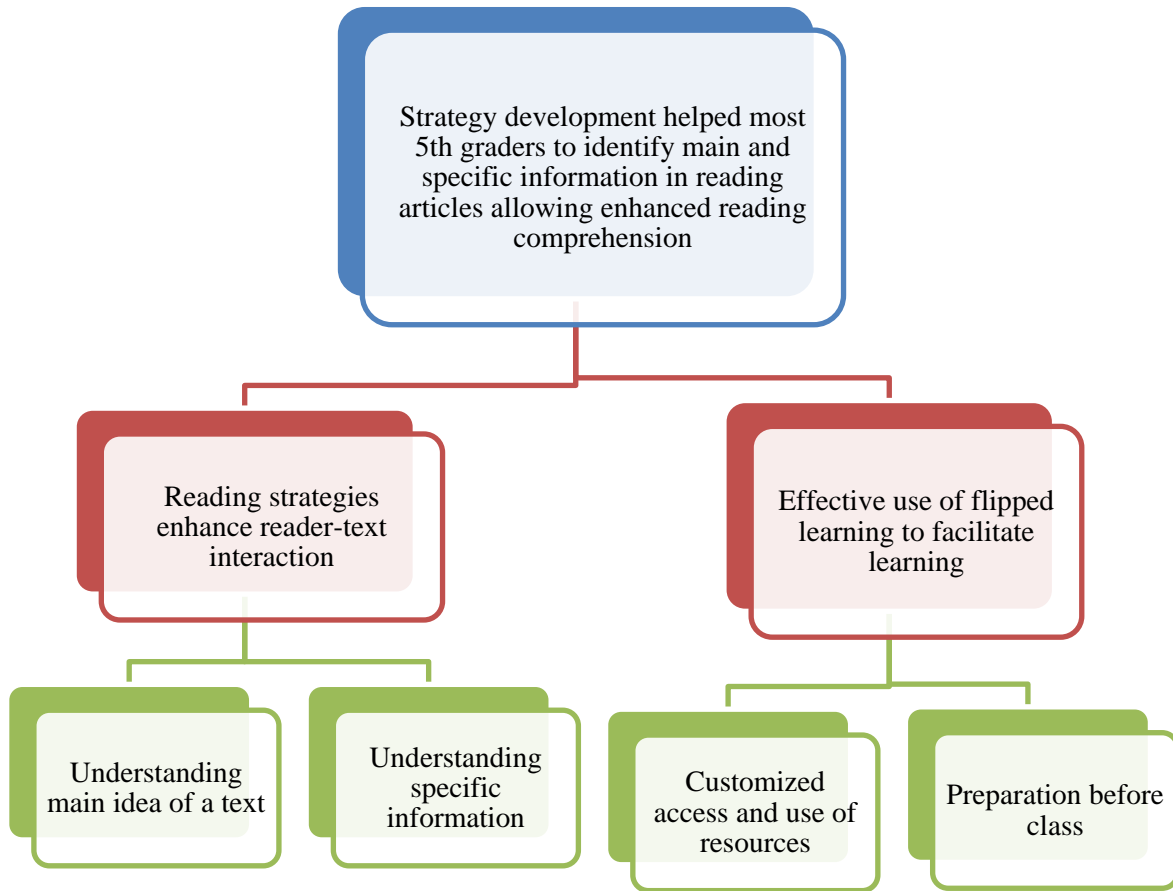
Strategy development helped most 5th graders to identify main and specific information in reading articles allowing enhanced reading comprehension

Reading strategies enhance reader-text interaction

Effective use of flipped learning to facilitate learning

Understanding main idea of a text

Understanding specific information

Customized access and use of resources

Preparation before class